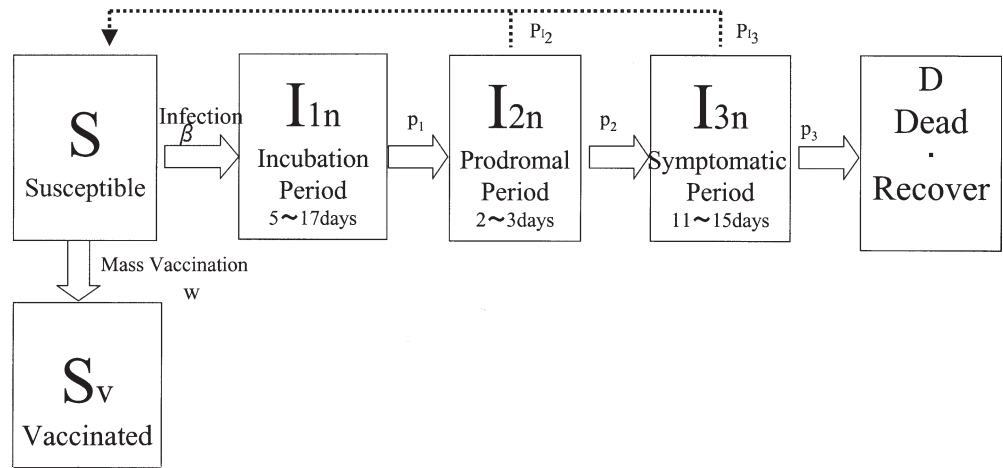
$P_{I_2}$

$P_{I_3}$

S
Susceptible

Infection
$\beta$

$I_{1n}$
Incubation Period
5〜17days

$p_1$

$I_{2n}$
Prodromal Period
2〜3days

$p_2$

$I_{3n}$
Symptomatic Period
11〜15days

$p_3$

D
Dead
·
Recover

Mass Vaccination
w

$S_v$
Vaccinated